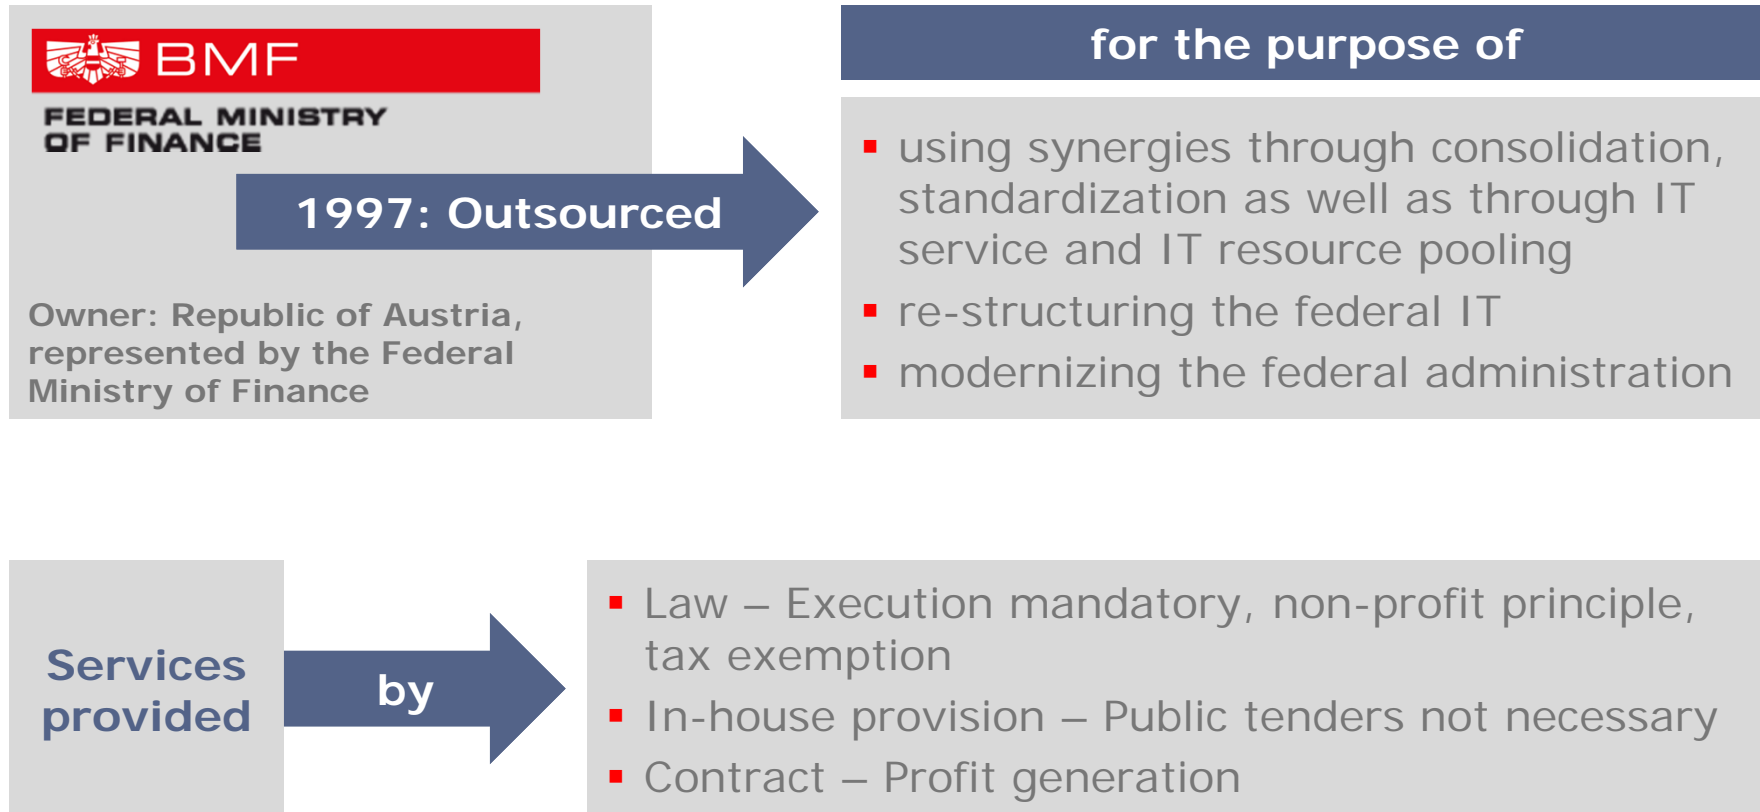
BMF
FEDERAL MINISTRY OF FINANCE

1997: Outsourced

Owner: Republic of Austria, represented by the Federal Ministry of Finance

for the purpose of

- using synergies through consolidation, standardization as well as through IT service and IT resource pooling
- re-structuring the federal IT
- modernizing the federal administration

Services provided

by

- Law – Execution mandatory, non-profit principle, tax exemption
- In-house provision – Public tenders not necessary
- Contract – Profit generation